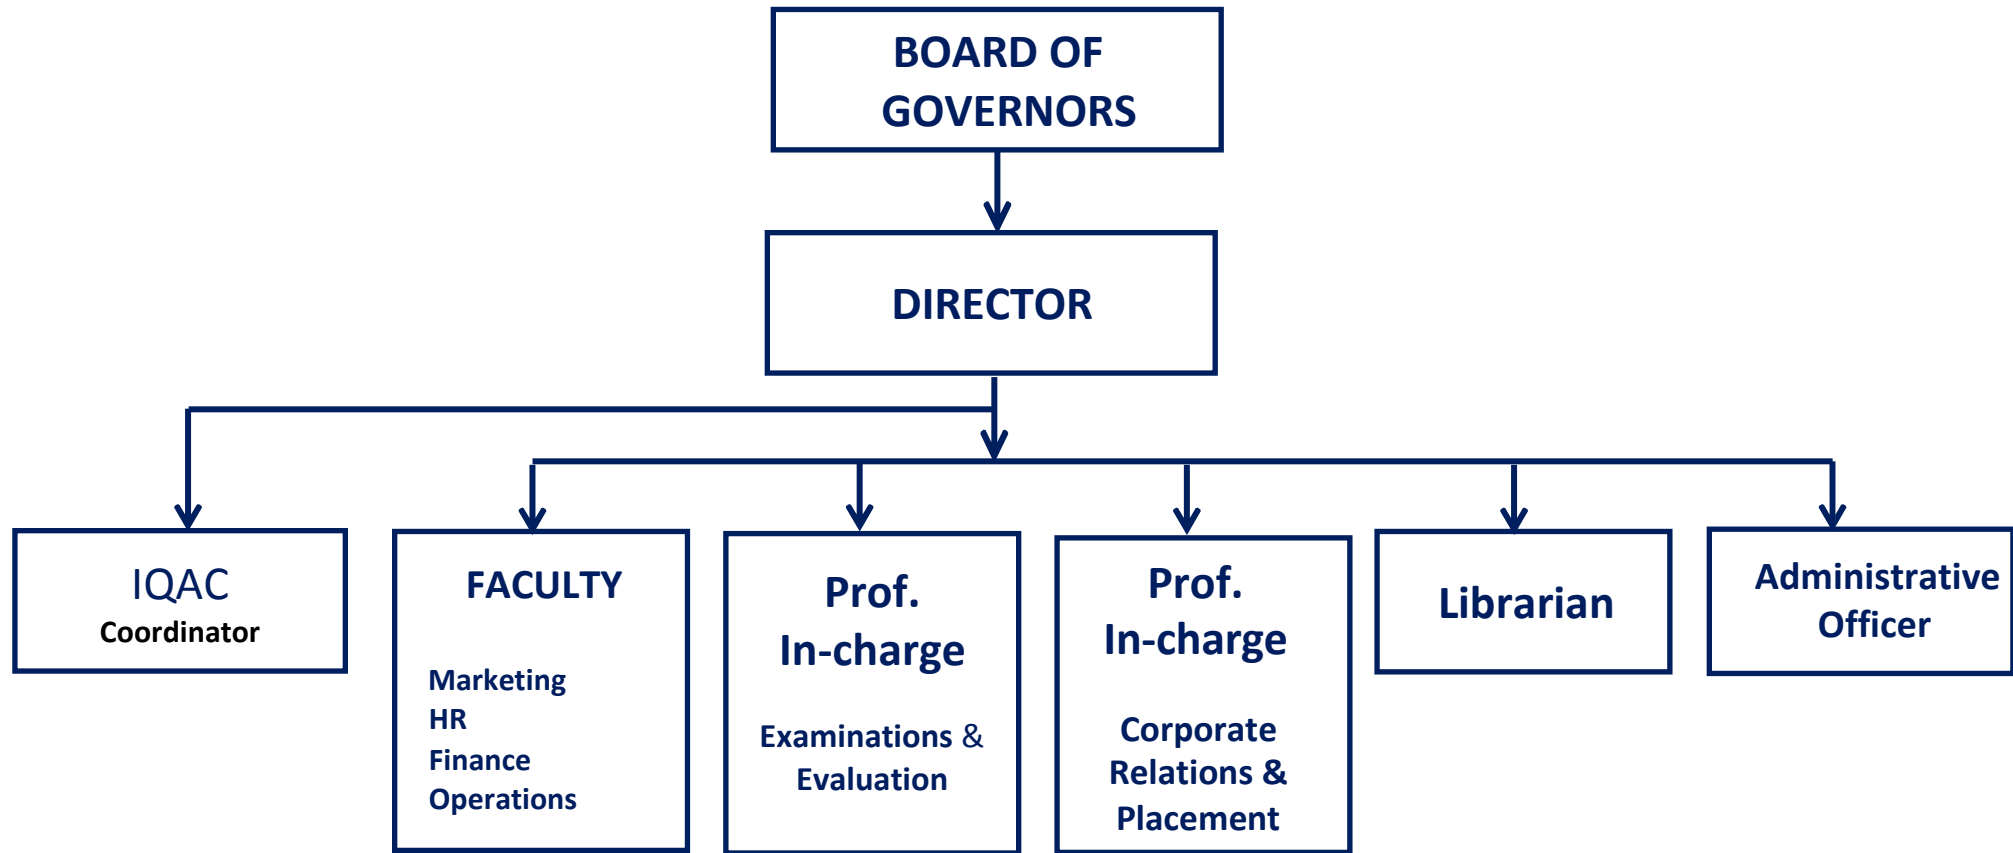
BOARD OF GOVERNORS

DIRECTOR

IQAC
Coordinator

FACULTY

Marketing
HR
Finance
Operations

Prof. In-charge

Examinations & Evaluation

Prof. In-charge

Corporate Relations & Placement

Librarian

Administrative Officer